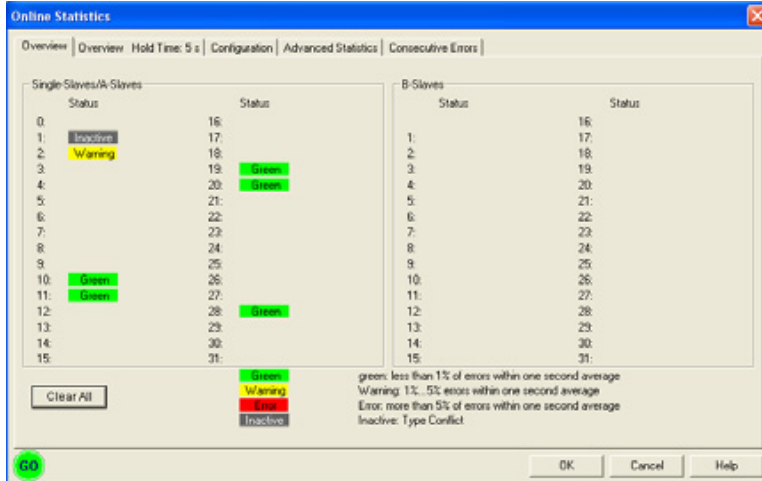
Online Statistics

Overview | Overview Hold Time: 5 s | Configuration | Advanced Statistics | Consecutive Errors

Single Slaves/A-Slaves

| | Status | | Status |
|---|---|---|---|
| 0: | | 16: | |
| 1: | Inactive | 17: | |
| 2: | Warning | 18: | |
| 3: | | 19: | Green |
| 4: | | 20: | Green |
| 5: | | 21: | |
| 6: | | 22: | |
| 7: | | 23: | |
| 8: | | 24: | |
| 9: | | 25: | |
| 10: | Green | 26: | |
| 11: | Green | 27: | |
| 12: | | 28: | Green |
| 13: | | 29: | |
| 14: | | 30: | |
| 15: | | 31: | |

B-Slaves

| | Status | | Status |
|---|---|---|---|
| | | 16: | |
| 1: | | 17: | |
| 2: | | 18: | |
| 3: | | 19: | |
| 4: | | 20: | |
| 5: | | 21: | |
| 6: | | 22: | |
| 7: | | 23: | |
| 8: | | 24: | |
| 9: | | 25: | |
| 10: | | 26: | |
| 11: | | 27: | |
| 12: | | 28: | |
| 13: | | 29: | |
| 14: | | 30: | |
| 15: | | 31: | |

Clear All

Green green: less than 1% of errors within one second average
Warning Warning: 1%...5% errors within one second average
Error Error: more than 5% of errors within one second average
Inactive Inactive: Type Conflict

GO

OK Cancel Help